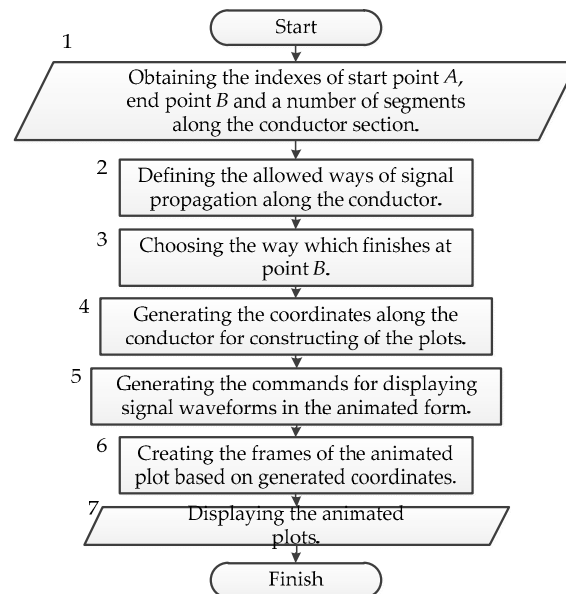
Start

1

Obtaining the indexes of start point A, end point B and a number of segments along the conductor section.

2

Defining the allowed ways of signal propagation along the conductor.

3

Choosing the way which finishes at point B.

4

Generating the coordinates along the conductor for constructing of the plots.

5

Generating the commands for displaying signal waveforms in the animated form.

6

Creating the frames of the animated plot based on generated coordinates.

7

Displaying the animated plots.

Finish